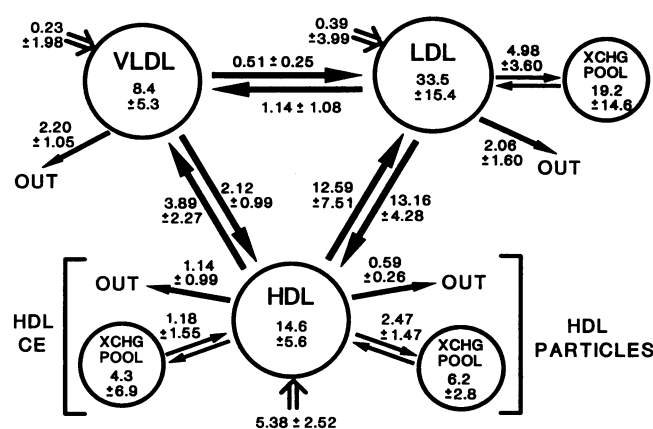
0.23 ±1.98

VLDL 8.4 ±5.3

0.51 ± 0.25

1.14 ± 1.08

0.39 ±3.99

LDL 33.5 ±15.4

4.98 ±3.60

XCHG POOL 19.2 ±14.6

2.20 ±1.05

OUT

2.06 ±1.60

OUT

3.89 ±2.27

2.12 ±0.99

12.59 ±7.51

13.16 ±4.28

OUT

1.14 ±0.99

HDL 14.6 ±5.6

0.59 ±0.26

OUT

HDL CE

1.18 ±1.55

XCHG POOL 4.3 ±6.9

2.47 ±1.47

XCHG POOL 6.2 ±2.8

HDL PARTICLES

5.38 ± 2.52